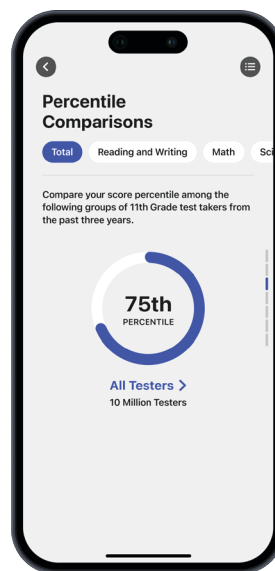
Percentile Comparisons

Total Reading and Writing Math Sci

Compare your score percentile among the following groups of 11th Grade test takers from the past three years.

75th
PERCENTILE

All Testers >
10 Million Testers